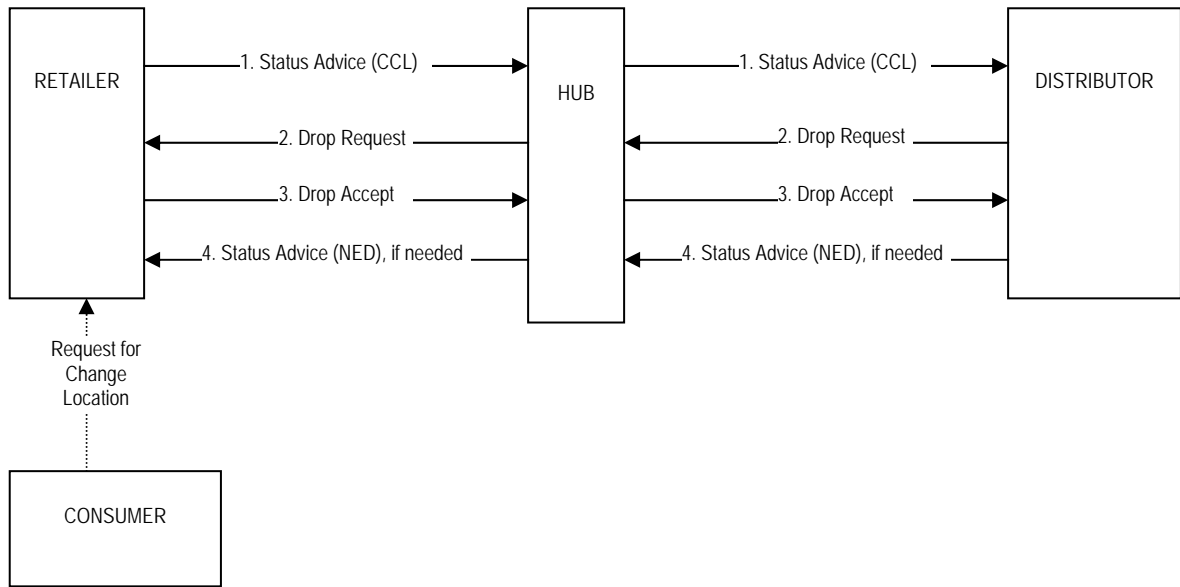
RETAILER

1. Status Advice (CCL)

2. Drop Request

3. Drop Accept

4. Status Advice (NED), if needed

HUB

1. Status Advice (CCL)

2. Drop Request

3. Drop Accept

4. Status Advice (NED), if needed

DISTRIBUTOR

Request for Change Location

CONSUMER